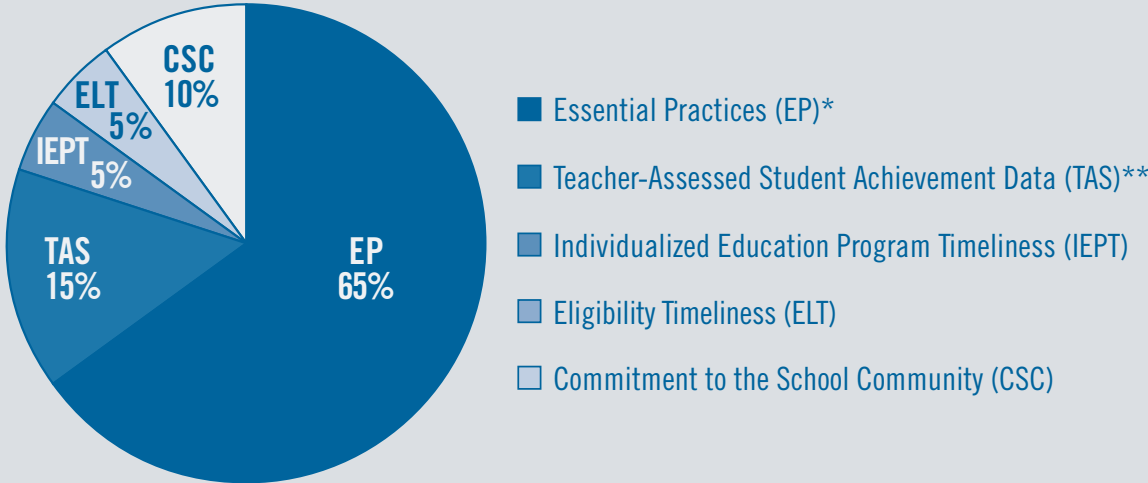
CSC
10%

ELT
5%

IEPT
5%

TAS
15%

EP
65%

Essential Practices (EP)*

Teacher-Assessed Student Achievement Data (TAS)**

Individualized Education Program Timeliness (IEPT)

Eligibility Timeliness (ELT)

Commitment to the School Community (CSC)